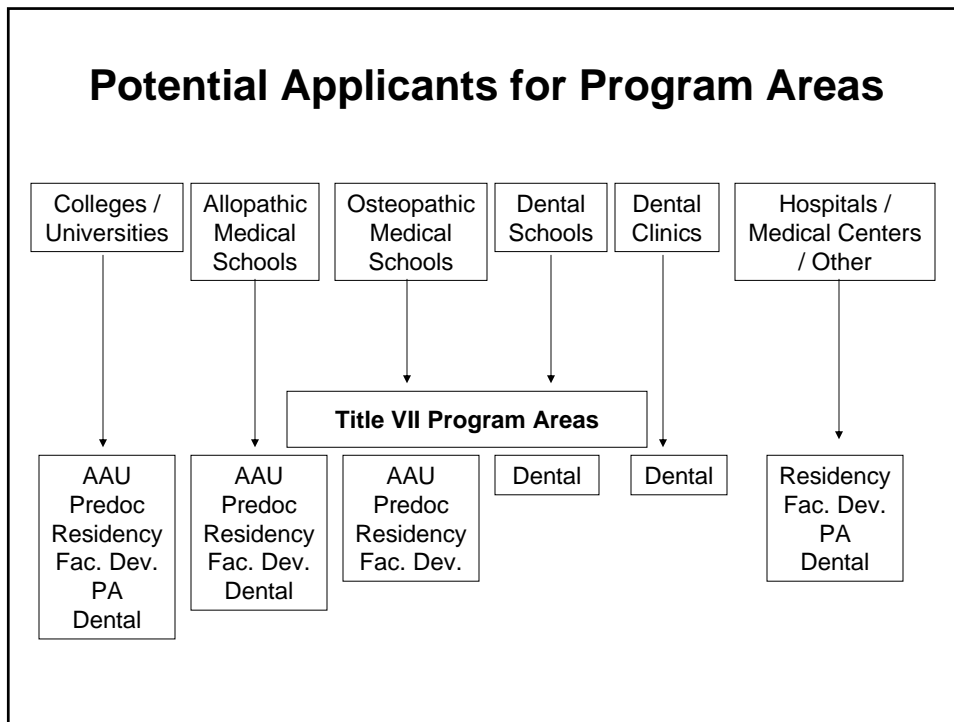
Potential Applicants for Program Areas

Colleges / Universities

Allopathic Medical Schools

Osteopathic Medical Schools

Dental Schools

Dental Clinics

Hospitals / Medical Centers / Other

Title VII Program Areas

AAU
Predoc
Residency
Fac. Dev.
PA
Dental

AAU
Predoc
Residency
Fac. Dev.
Dental

AAU
Predoc
Residency
Fac. Dev.

Dental

Dental

Residency
Fac. Dev.
PA
Dental